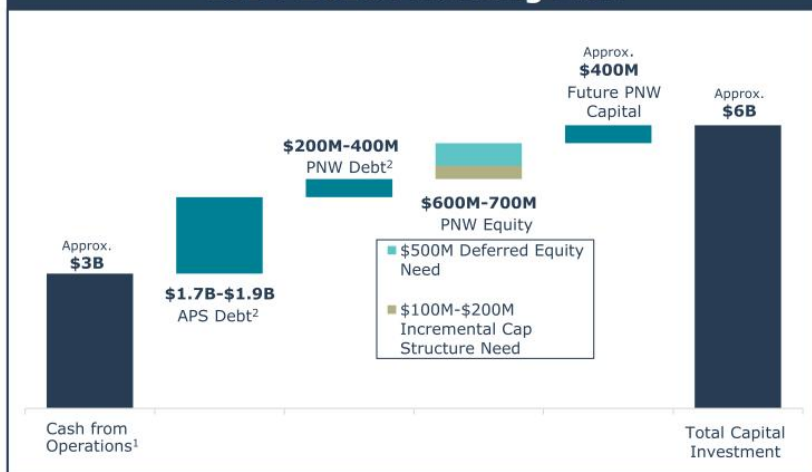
Approx.
**$3B**

**$1.7B-$1.9B**
APS Debt$^2$

**$200M-400M**
PNW Debt$^2$

**$600M-700M**
PNW Equity

$500M Deferred Equity Need

$100M-$200M Incremental Cap Structure Need

Approx.
**$400M**
Future PNW Capital

Approx.
**$6B**

Cash from Operations$^1$

Total Capital Investment